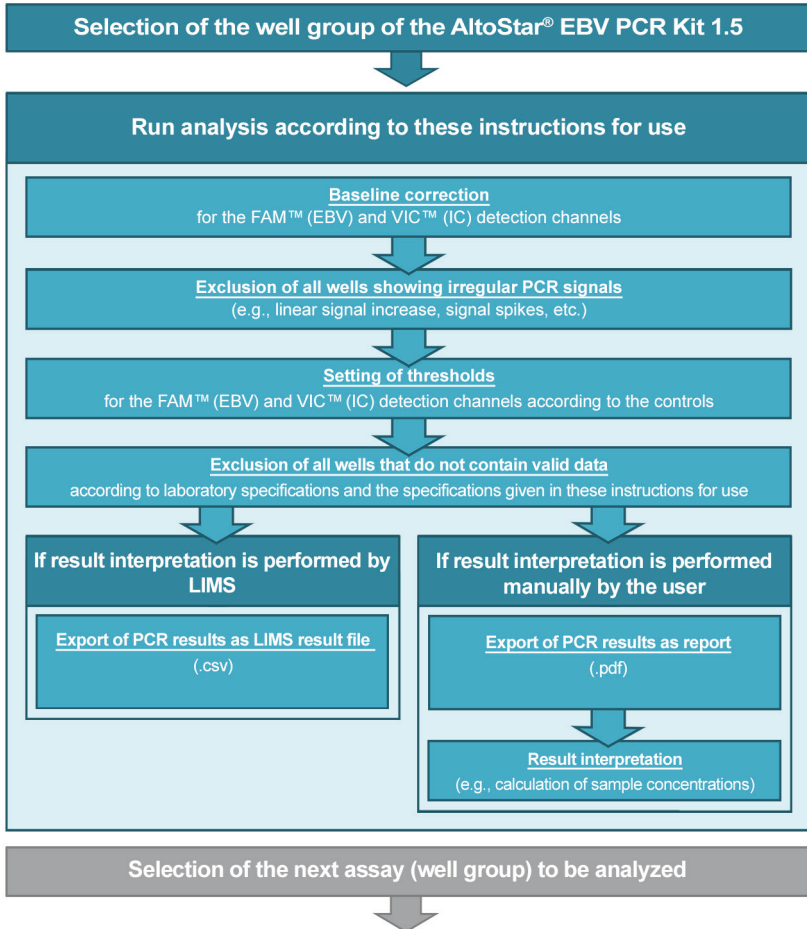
Selection of the well group of the AltoStar® EBV PCR Kit 1.5

Run analysis according to these instructions for use

Baseline correction
for the FAM™ (EBV) and VIC™ (IC) detection channels

Exclusion of all wells showing irregular PCR signals
(e.g., linear signal increase, signal spikes, etc.)

Setting of thresholds
for the FAM™ (EBV) and VIC™ (IC) detection channels according to the controls

Exclusion of all wells that do not contain valid data
according to laboratory specifications and the specifications given in these instructions for use

If result interpretation is performed by LIMS

Export of PCR results as LIMS result file
(.csv)

If result interpretation is performed manually by the user

Export of PCR results as report
(.pdf)

Result interpretation
(e.g., calculation of sample concentrations)

Selection of the next assay (well group) to be analyzed